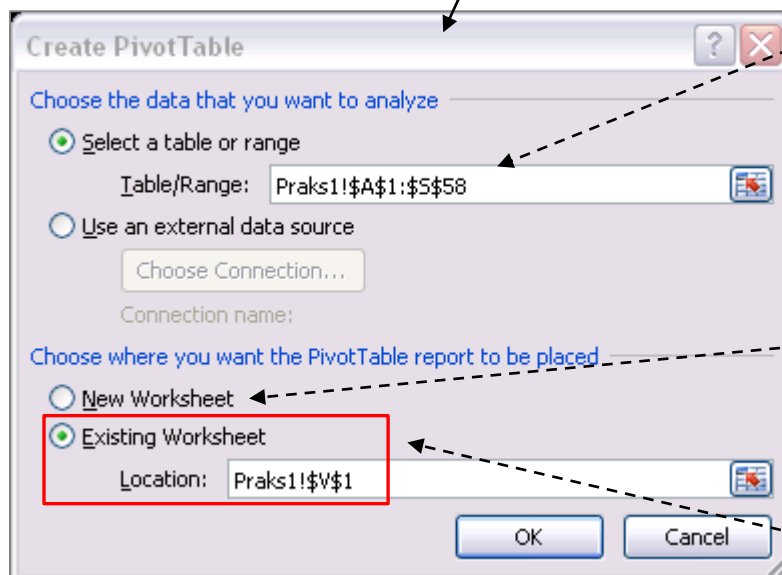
Create PivotTable

?

Choose the data that you want to analyze

Select a table or range

Table/Range: Praks1!$A$1:$S$58

Use an external data source

Choose Connection...

Connection name:

Choose where you want the PivotTable report to be placed

New Worksheet

Existing Worksheet

Location: Praks1!$V$1

OK

Cancel